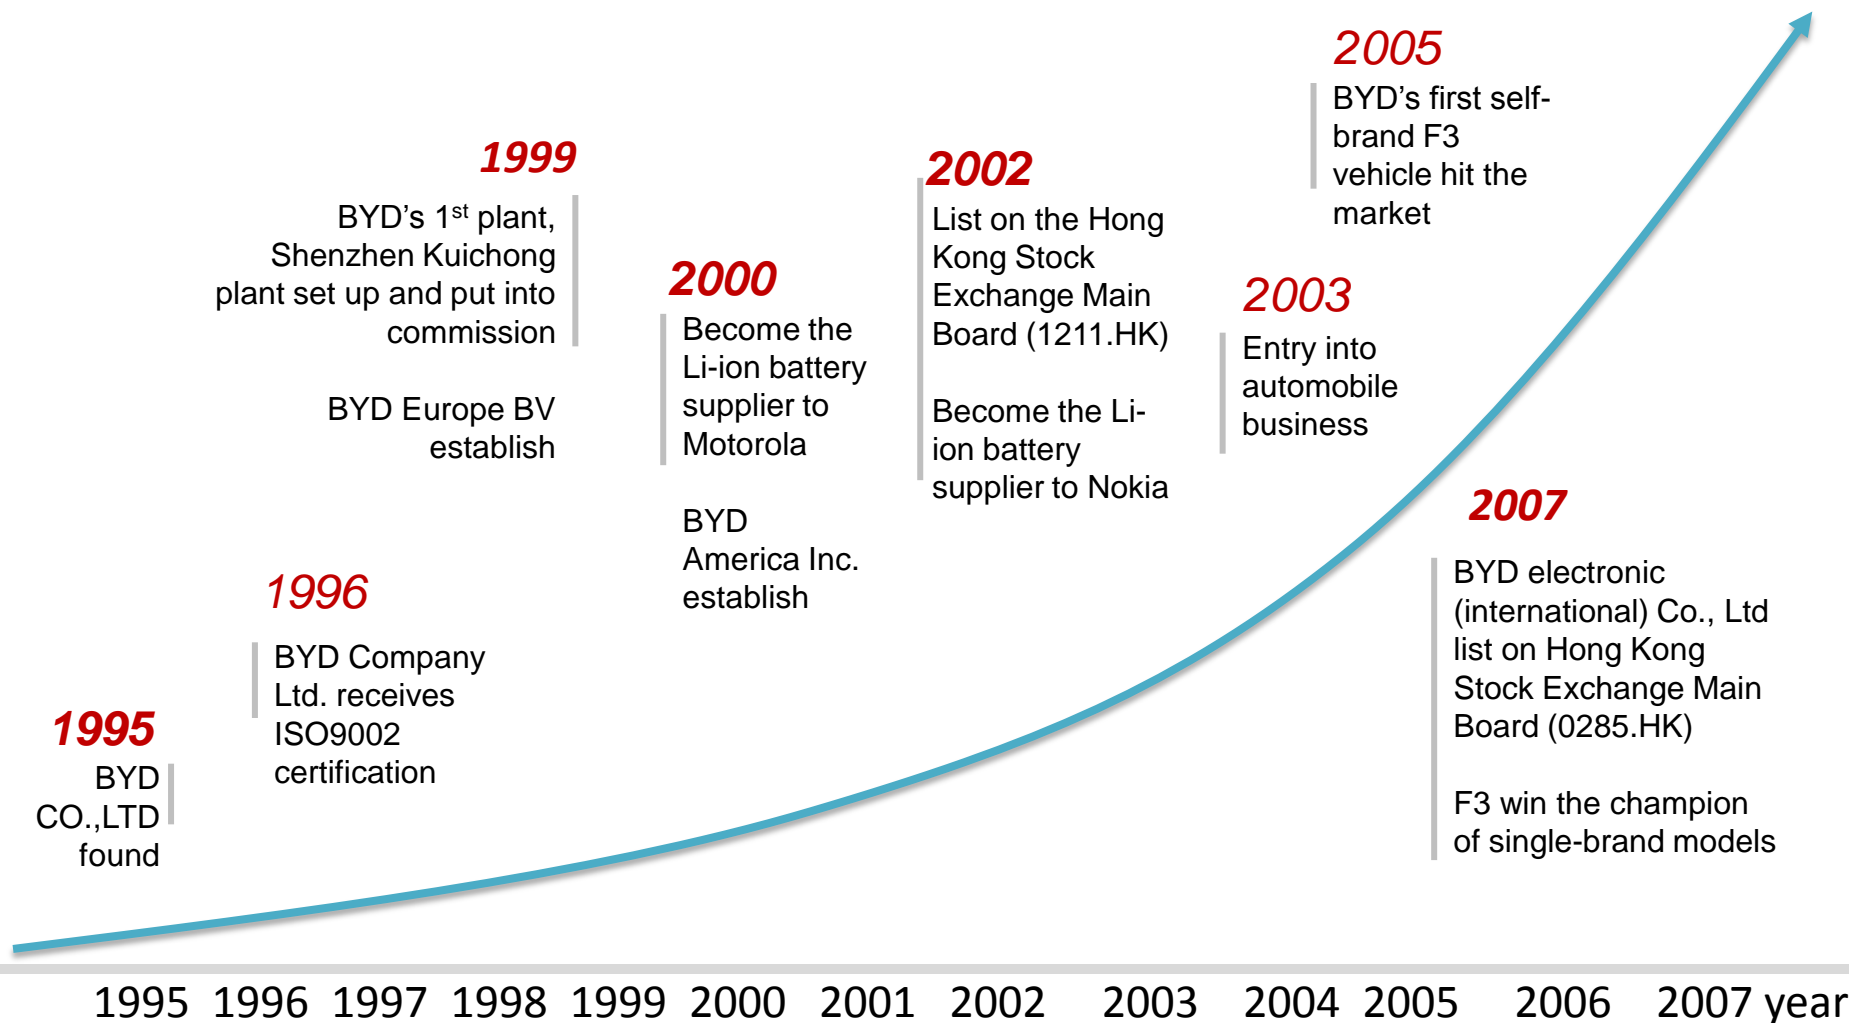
2005
BYD's first self-brand F3 vehicle hit the market

1999
BYD's 1$^{st}$ plant, Shenzhen Kuichong plant set up and put into commission

BYD Europe BV establish

2002
List on the Hong Kong Stock Exchange Main Board (1211.HK)

Become the Li-ion battery supplier to Nokia

2000
Become the Li-ion battery supplier to Motorola

BYD America Inc. establish

2003
Entry into automobile business

2007
BYD electronic (international) Co., Ltd list on Hong Kong Stock Exchange Main Board (0285.HK)

F3 win the champion of single-brand models

1996
BYD Company Ltd. receives ISO9002 certification

1995
BYD CO.,LTD found

1995 1996 1997 1998 1999 2000 2001 2002 2003 2004 2005 2006 2007 year